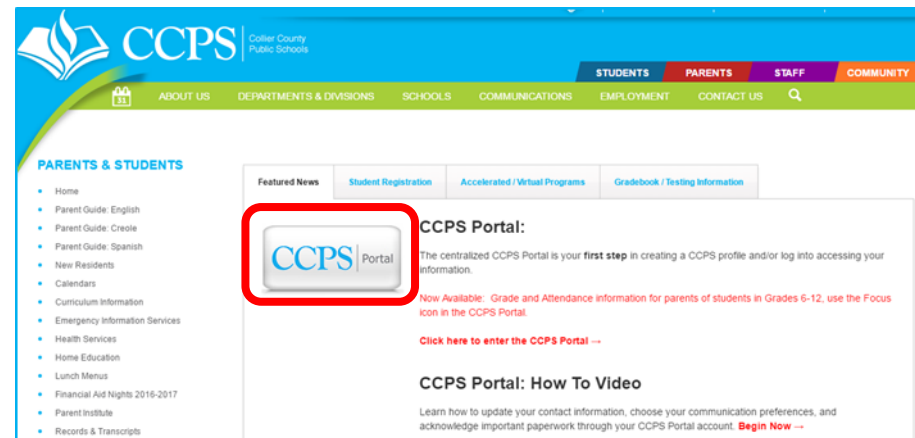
CCPS Collier County Public Schools

STUDENTS PARENTS STAFF COMMUNITY

31 ABOUT US DEPARTMENTS & DIVISIONS SCHOOLS COMMUNICATIONS EMPLOYMENT CONTACT US

PARENTS & STUDENTS

- Home
- Parent Guide: English
- Parent Guide: Creole
- Parent Guide: Spanish
- New Residents
- Calendars
- Curriculum Information
- Emergency Information Services
- Health Services
- Home Education
- Lunch Menus
- Financial Aid Nights 2016-2017
- Parent Institute
- Records & Transcripts

Featured News | Student Registration | Accelerated / Virtual Programs | Gradebook / Testing Information

CCPS | Portal

CCPS Portal:

The centralized CCPS Portal is your **first step** in creating a CCPS profile and/or log into accessing your information.

Now Available: Grade and Attendance information for parents of students in Grades 6-12, use the Focus icon in the CCPS Portal.

Click here to enter the CCPS Portal →

CCPS Portal: How To Video

Learn how to update your contact information, choose your communication preferences, and acknowledge important paperwork through your CCPS Portal account. Begin Now →